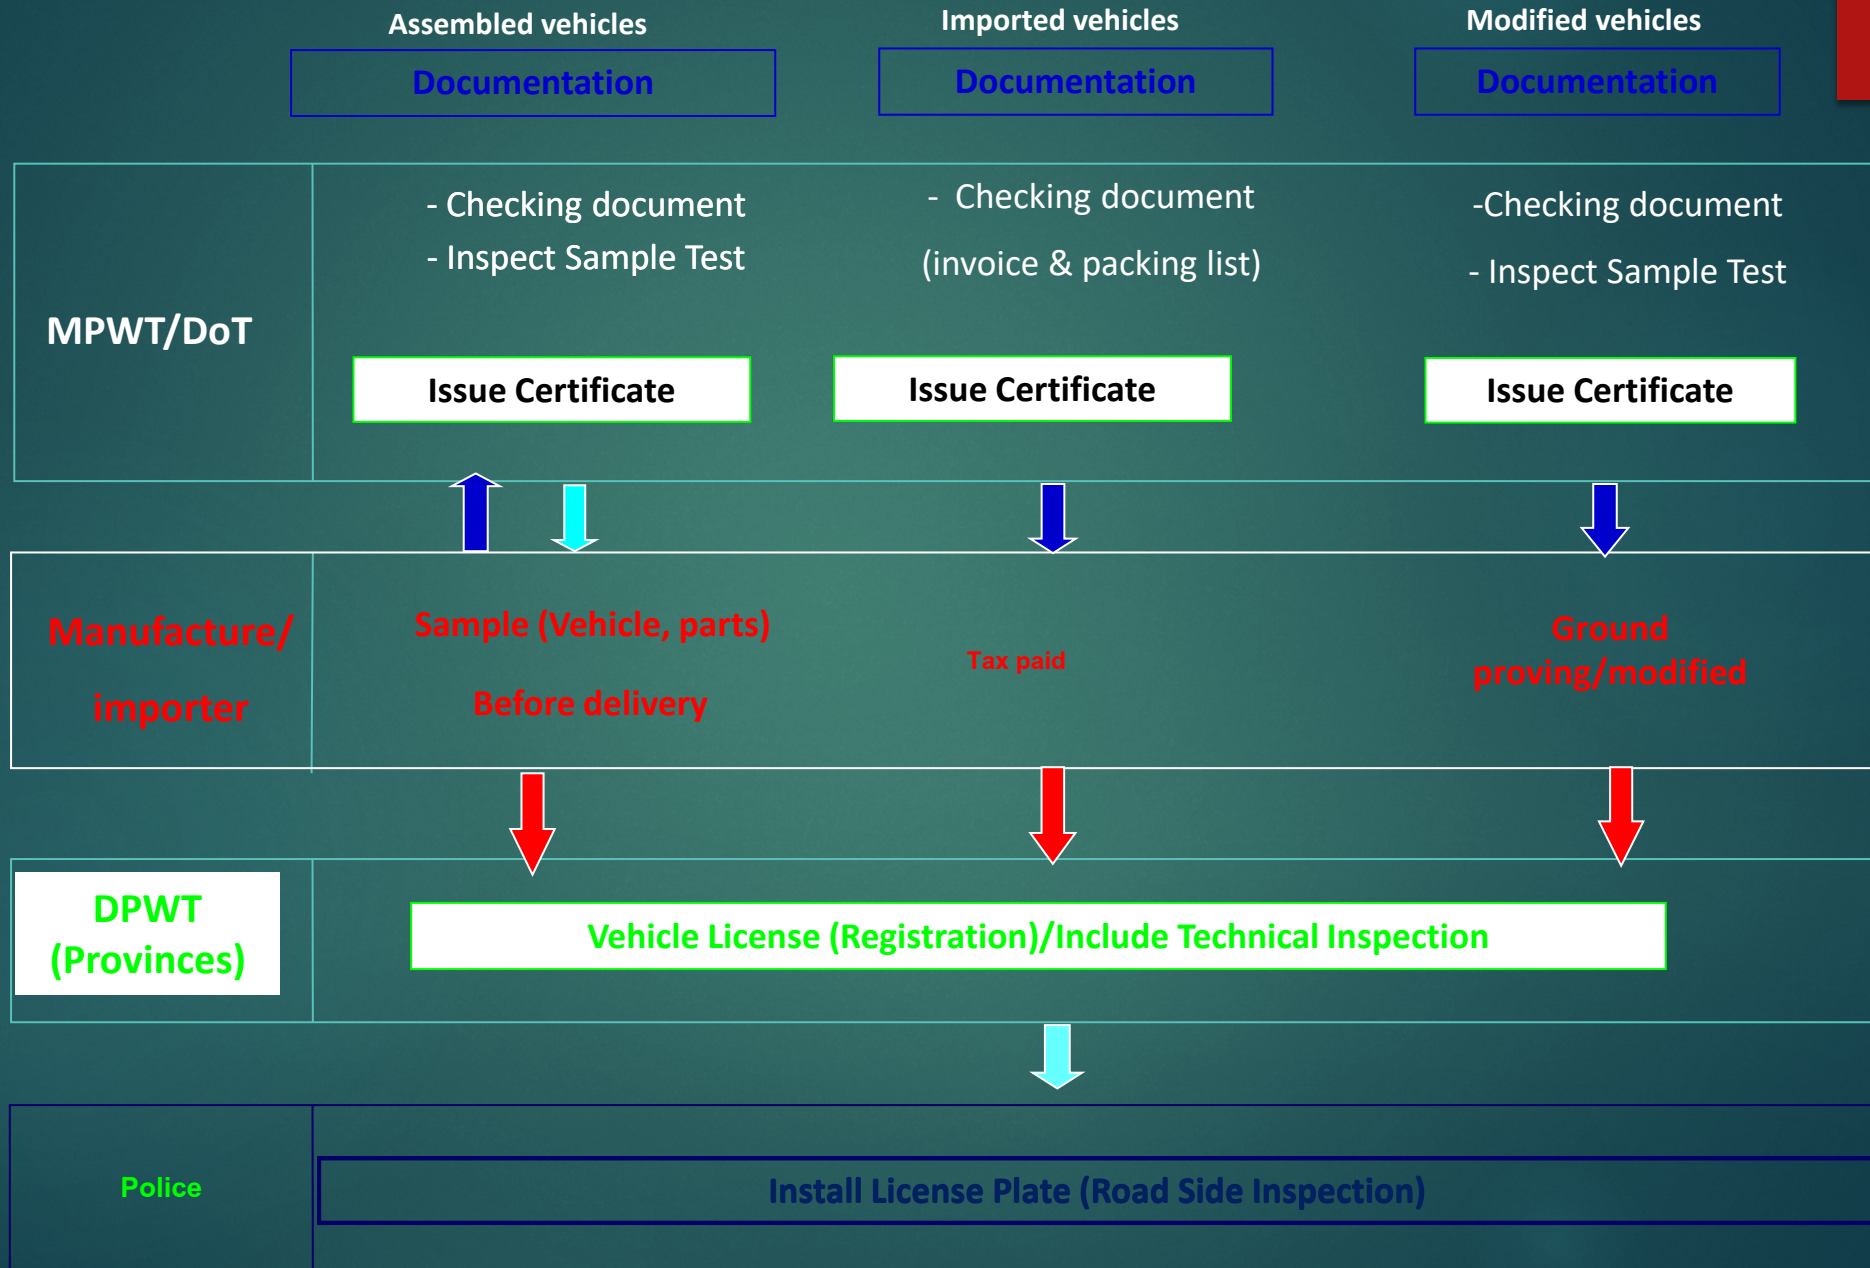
Assembled vehicles

Documentation

Imported vehicles

Documentation

Modified vehicles

Documentation

MPWT/DoT

- Checking document

- Inspect Sample Test

Issue Certificate

- Checking document

(invoice & packing list)

Issue Certificate

-Checking document

- Inspect Sample Test

Issue Certificate

Manufacture/ importer

Sample (Vehicle, parts)

Before delivery

Tax paid

Ground proving/modified

DPWT (Provinces)

Vehicle License (Registration)/Include Technical Inspection

Police

Install License Plate (Road Side Inspection)